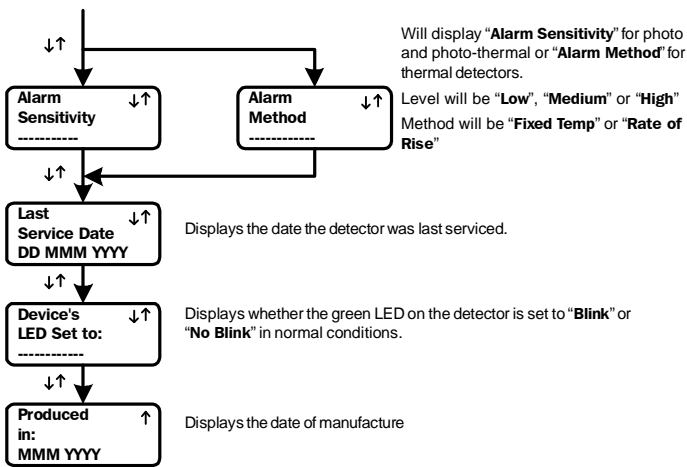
↓↑

Alarm Sensitivity ↓↑
----------

Alarm Method ↓↑
-----------

Will display "**Alarm Sensitivity**" for photo and photo-thermal or "**Alarm Method**" for thermal detectors.

Level will be "**Low**", "**Medium**" or "**High**"

Method will be "**Fixed Temp**" or "**Rate of Rise**"

↓↑

Last Service Date ↓↑
DD MMM YYYY

Displays the date the detector was last serviced.

↓↑

Device's LED Set to: ↓↑
-----------

Displays whether the green LED on the detector is set to "**Blink**" or "**No Blink**" in normal conditions.

↓↑

Produced in: ↑
MMM YYYY

Displays the date of manufacture